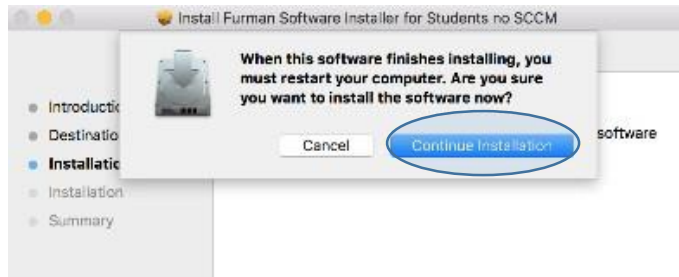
Install Furman Software Installer for Students no SCCM

When this software finishes installing, you must restart your computer. Are you sure you want to install the software now?

Cancel

Continue Installation

Introductio

Destinatio

Installatio

Installation

Summary

software